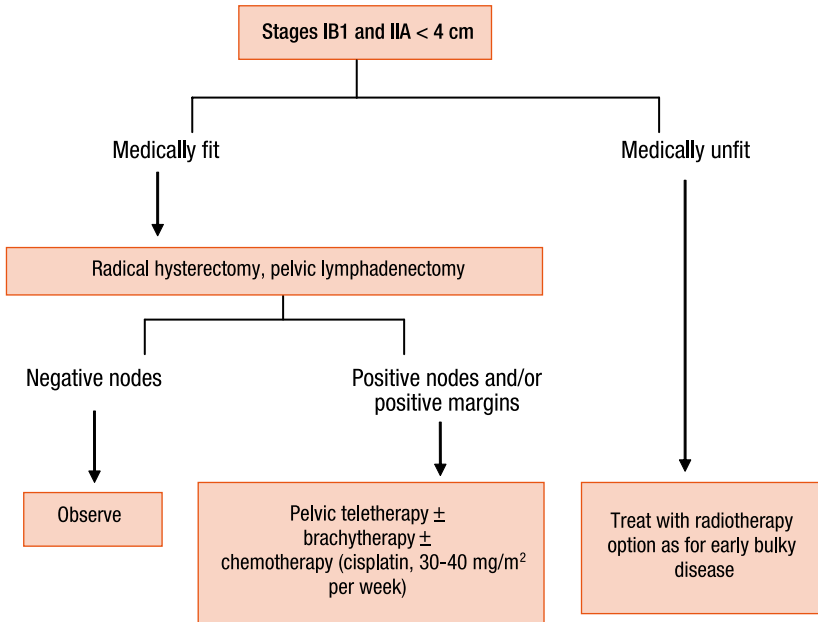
Stages IB1 and IIA < 4 cm

Medically fit

Medically unfit

Radical hysterectomy, pelvic lymphadenectomy

Negative nodes

Positive nodes and/or positive margins

Observe

Pelvic teletherapy $\pm$ brachytherapy $\pm$ chemotherapy (cisplatin, 30-40 mg/m$^2$ per week)

Treat with radiotherapy option as for early bulky disease